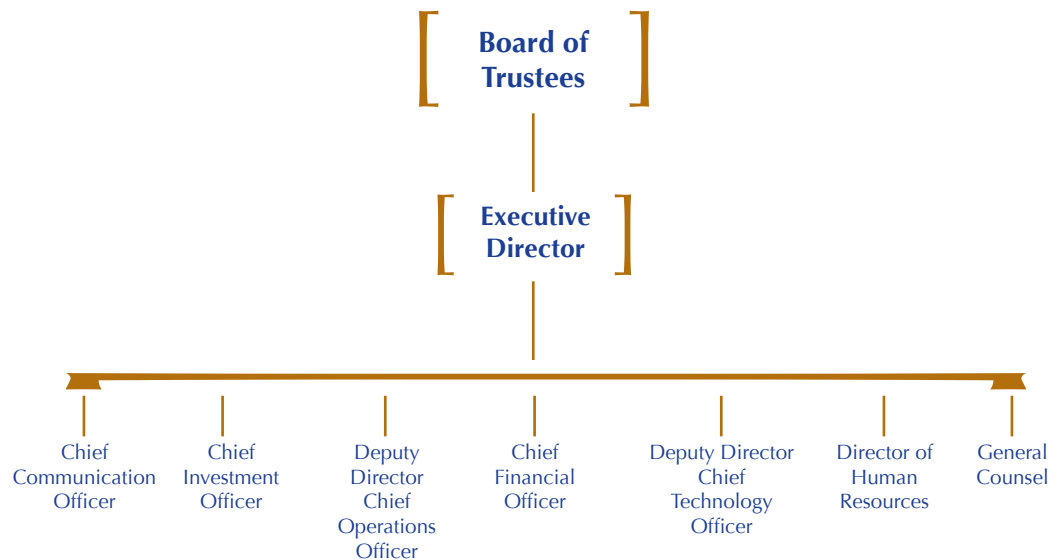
Board of Trustees

Executive Director

Chief Communication Officer

Chief Investment Officer

Deputy Director Chief Operations Officer

Chief Financial Officer

Deputy Director Chief Technology Officer

Director of Human Resources

General Counsel